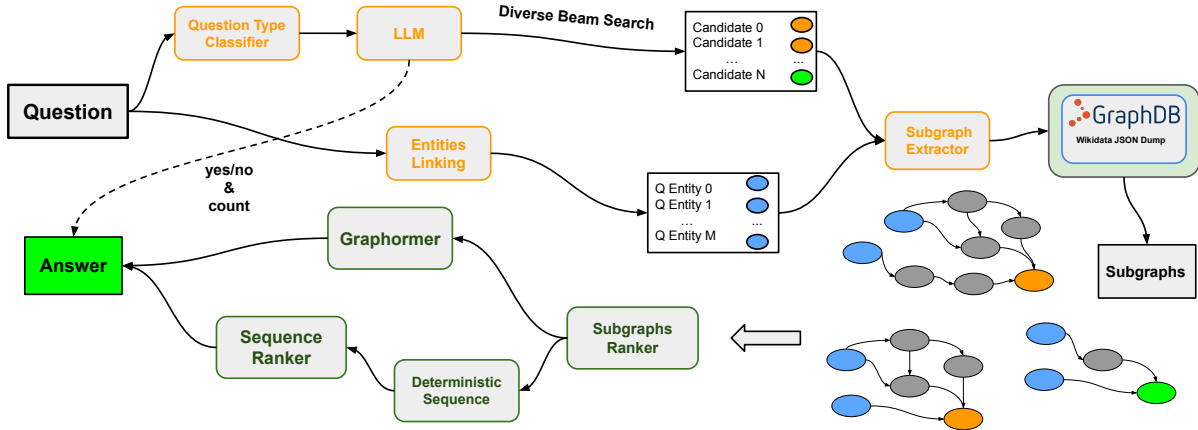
Question Type Classifier

LLM

Diverse Beam Search

Candidate 0
Candidate 1
...
Candidate N
...

Question

Entities Linking

yes/no
&
count

Subgraph Extractor

GraphDB
Wikidata JSON Dump

Q Entity 0
Q Entity 1
...
Q Entity M
...

Answer

Graphormer

Subgraphs

Sequence Ranker

Subgraphs Ranker

Deterministic Sequence